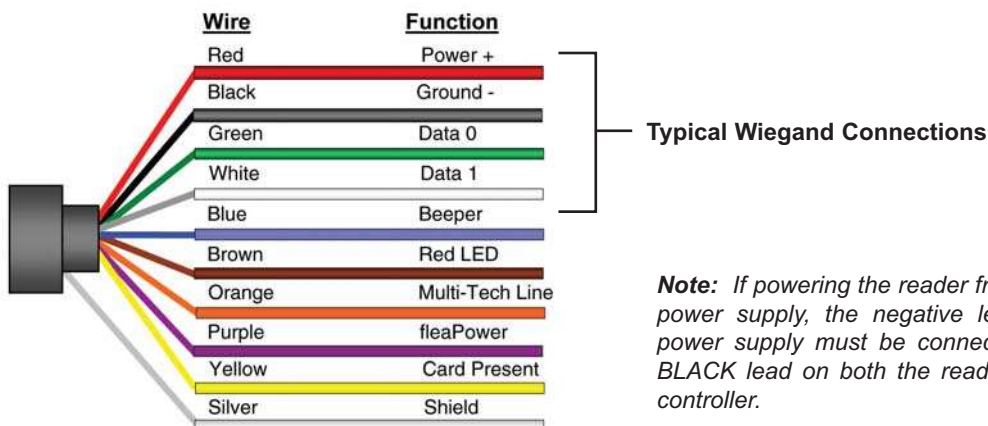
| Wire | Function |
|---|---|
| Red | Power + |
| Black | Ground - |
| Green | Data 0 |
| White | Data 1 |
| Blue | Beeper |
| Brown | Red LED |
| Orange | Multi-Tech Line |
| Purple | fleaPower |
| Yellow | Card Present |
| Silver | Shield |

Typical Wiegand Connections

Note: If powering the reader fr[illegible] power supply, the negative le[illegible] power supply must be connec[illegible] BLACK lead on both the read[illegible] controller.